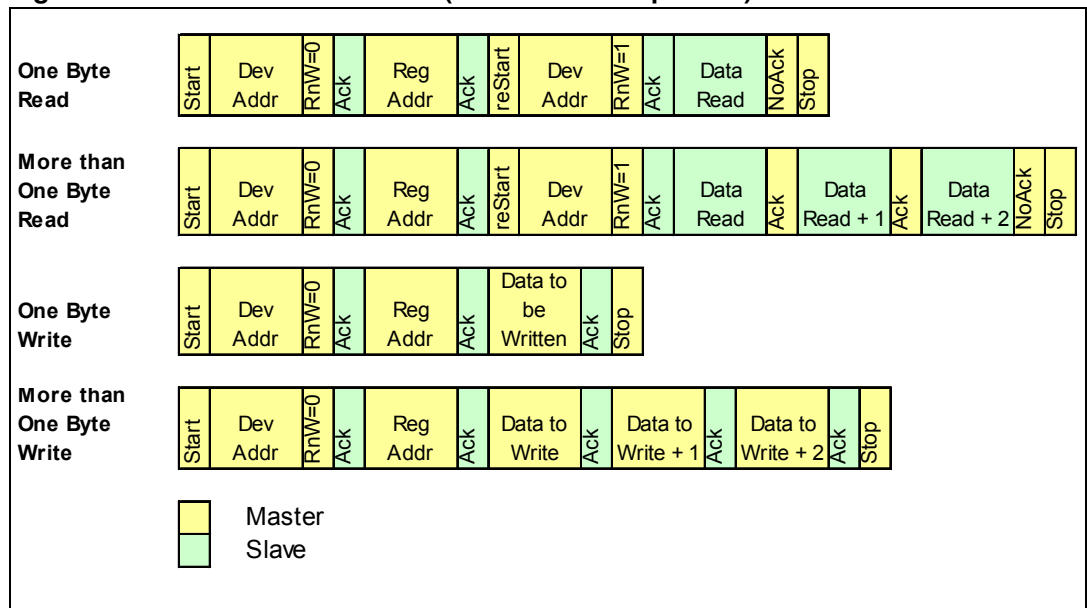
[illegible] (

One Byte Read
Start
Dev Addr
RnW=0
Ack
Reg Addr
Ack
reStart
Dev Addr
RnW=1
Ack
Data Read
NoAck
Stop

More than One Byte Read
Start
Dev Addr
RnW=0
Ack
Reg Addr
Ack
reStart
Dev Addr
RnW=1
Ack
Data Read
Ack
Data Read + 1
Ack
Data Read + 2
NoAck
Stop

One Byte Write
Start
Dev Addr
RnW=0
Ack
Reg Addr
Ack
Data to be Written
Ack
Stop

More than One Byte Write
Start
Dev Addr
RnW=0
Ack
Reg Addr
Ack
Data to Write
Ack
Data to Write + 1
Ack
Data to Write + 2
Ack
Stop

Master
Slave